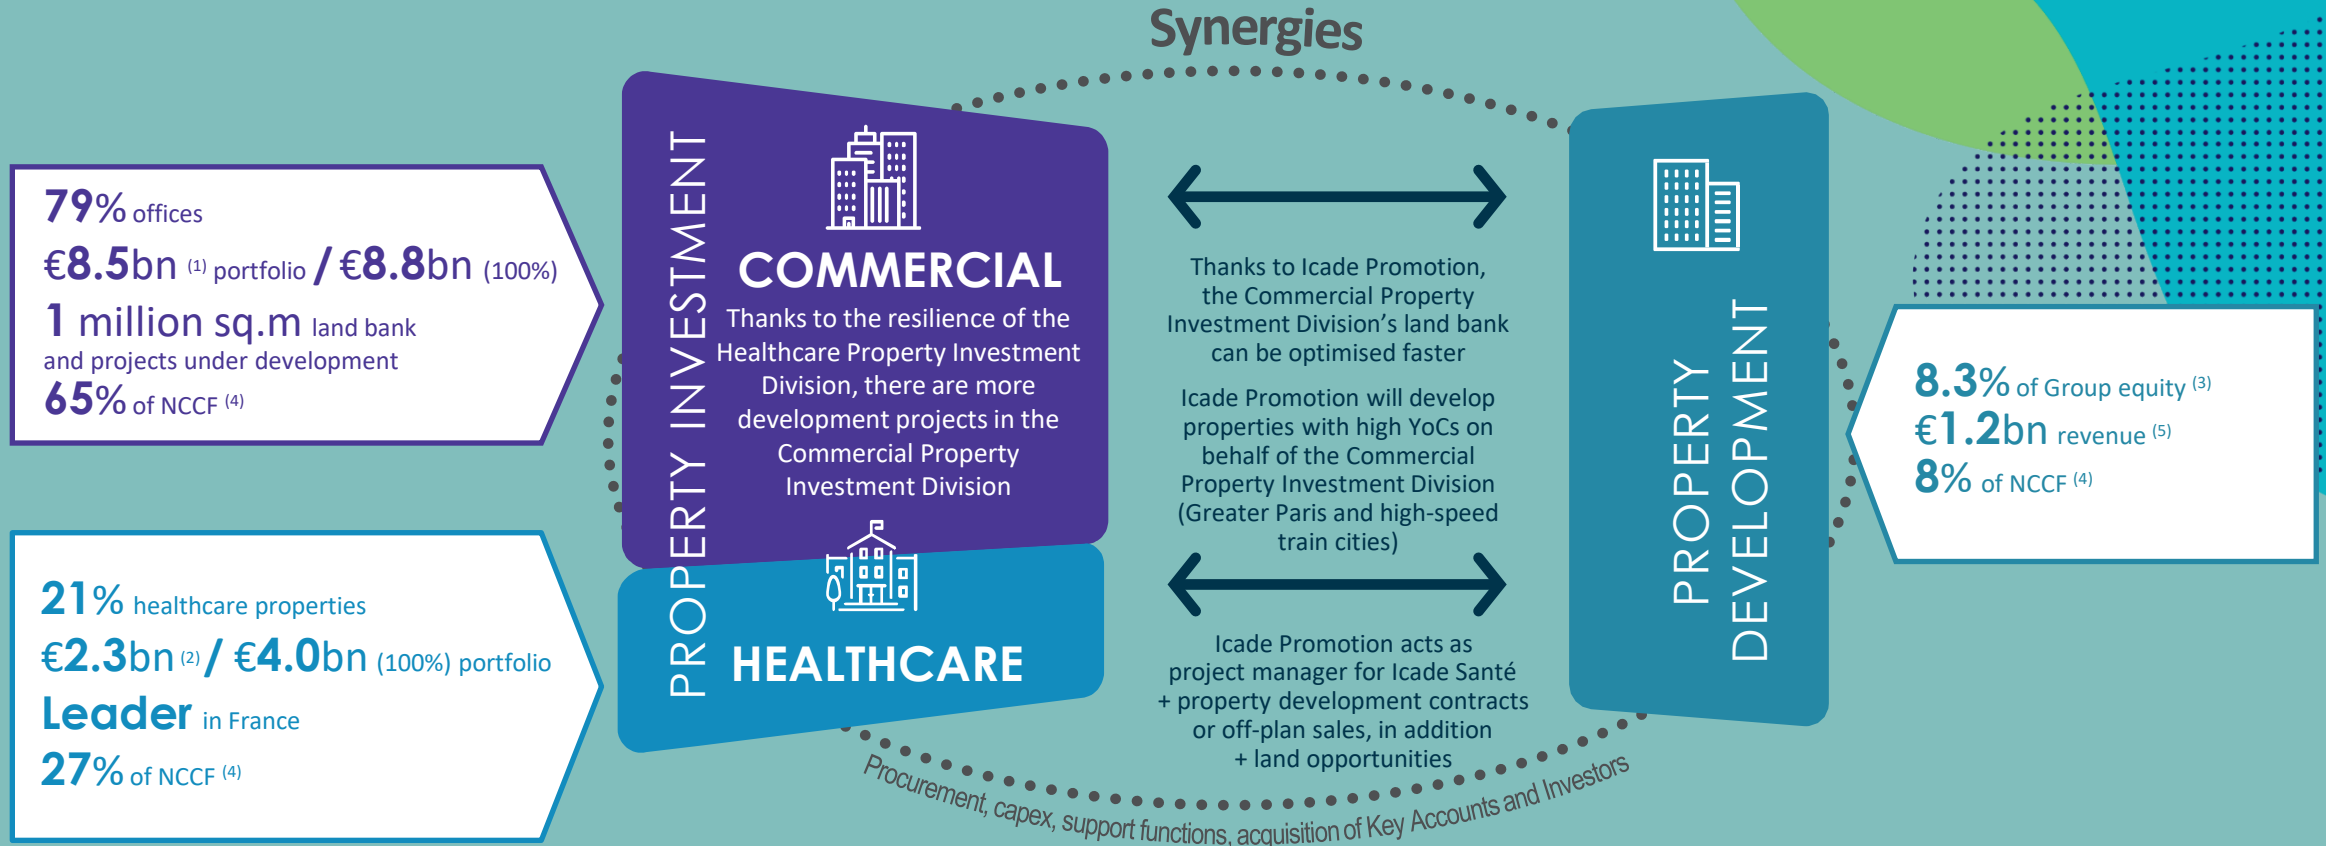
Synergies

79% offices
€8.5bn $^{(1)}$ portfolio / €8.8bn (100%)
1 million sq.m land bank and projects under development
65% of NCCF $^{(4)}$

21% healthcare properties
€2.3bn $^{(2)}$ / €4.0bn (100%) portfolio
Leader in France
27% of NCCF $^{(4)}$

PROPERTY INVESTMENT

COMMERCIAL

Thanks to the resilience of the Healthcare Property Investment Division, there are more development projects in the Commercial Property Investment Division

HEALTHCARE

Thanks to Icade Promotion, the Commercial Property Investment Division's land bank can be optimised faster

Icade Promotion will develop properties with high YoCs on behalf of the Commercial Property Investment Division (Greater Paris and high-speed train cities)

Icade Promotion acts as project manager for Icade Santé + property development contracts or off-plan sales, in addition + land opportunities

PROPERTY DEVELOPMENT

8.3% of Group equity $^{(3)}$
€1.2bn revenue $^{(5)}$
8% of NCCF $^{(4)}$

Procurement, capex, support functions, acquisition of Key Accounts and Investors